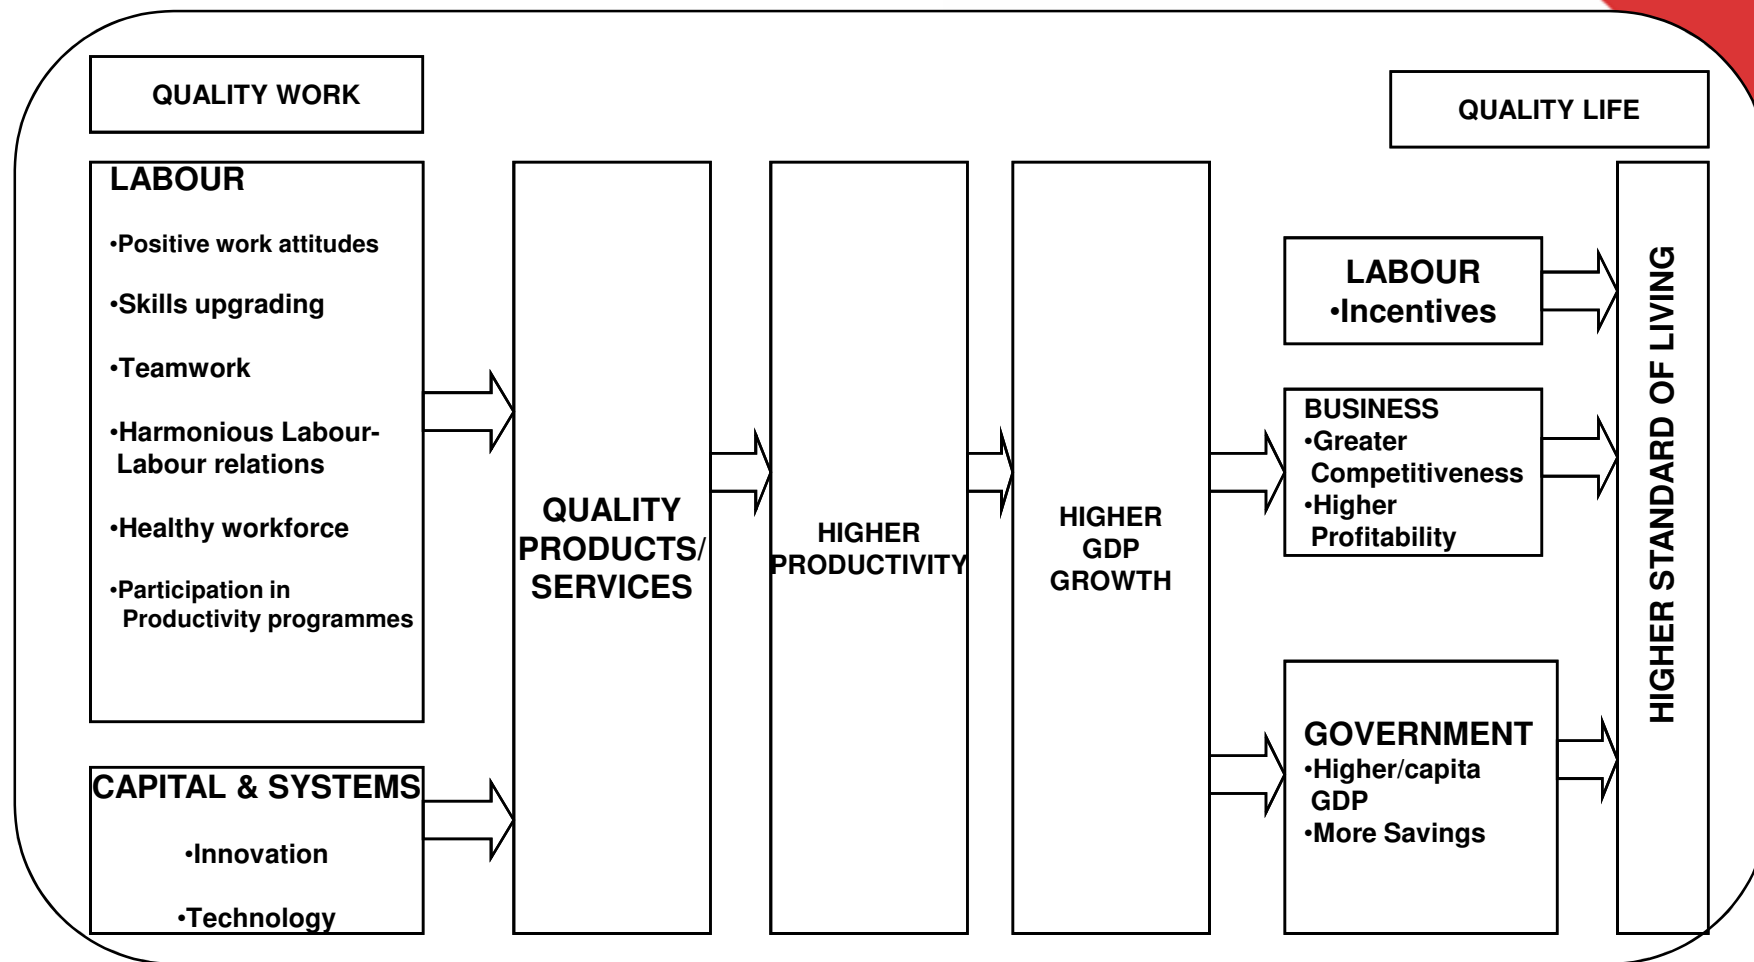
QUALITY WORK

QUALITY LIFE

LABOUR

•Positive work attitudes

•Skills upgrading

•Teamwork

•Harmonious Labour-Labour relations

•Healthy workforce

•Participation in Productivity programmes

CAPITAL & SYSTEMS

•Innovation

•Technology

QUALITY PRODUCTS/ SERVICES

HIGHER PRODUCTIVITY

HIGHER GDP GROWTH

LABOUR
•Incentives

BUSINESS
•Greater Competitiveness
•Higher Profitability

GOVERNMENT
•Higher/capita GDP
•More Savings

HIGHER STANDARD OF LIVING